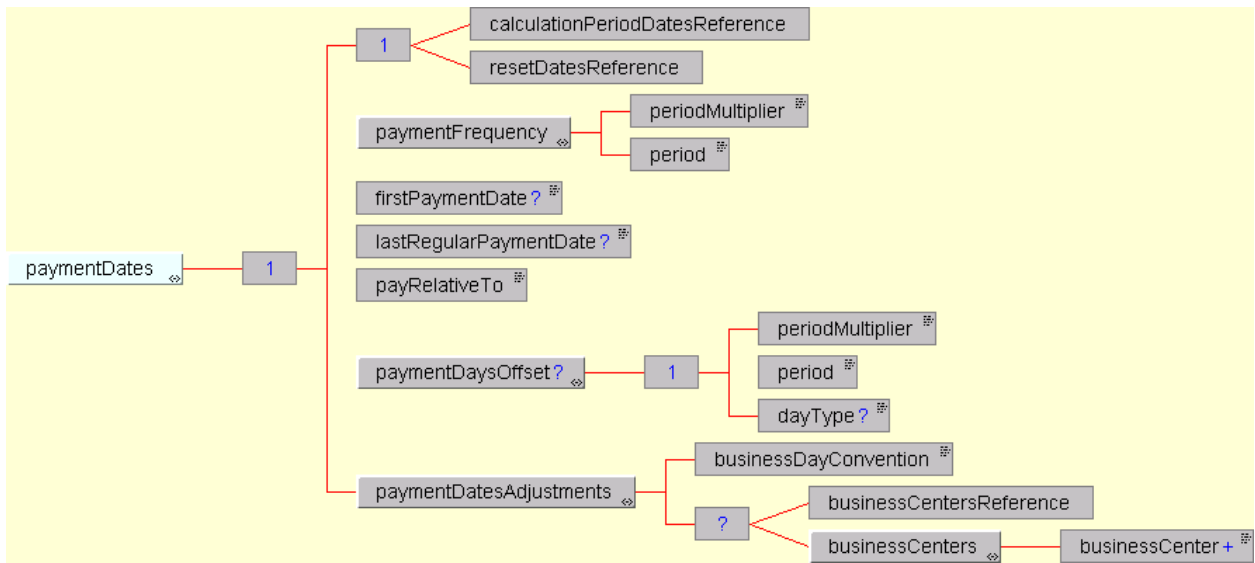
paymentDates

1

1

calculationPeriodDatesReference

resetDatesReference

paymentFrequency

periodMultiplier

period

firstPaymentDate ?

lastRegularPaymentDate ?

payRelativeTo

paymentDaysOffset ?

1

periodMultiplier

period

dayType ?

paymentDatesAdjustments

businessDayConvention

?

businessCentersReference

businessCenters

businessCenter +